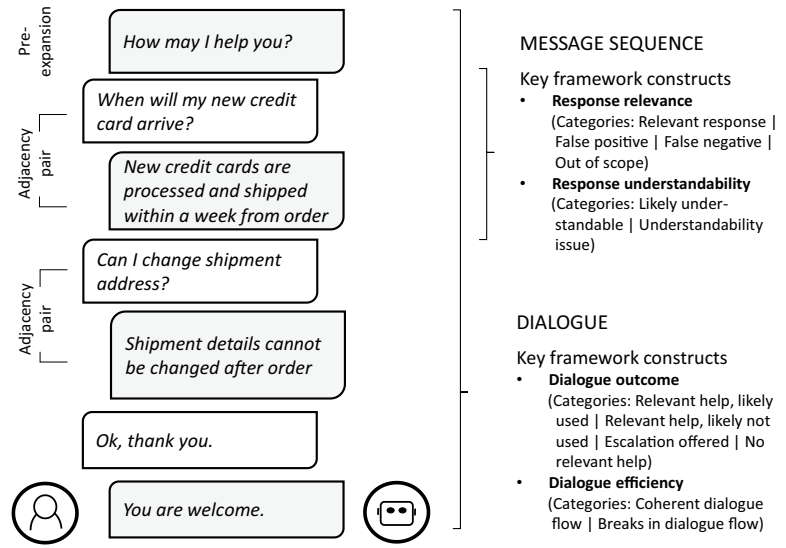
Pre-expansion

How may I help you?

When will my new credit card arrive?

Adjacency pair

New credit cards are processed and shipped within a week from order

Can I change shipment address?

Adjacency pair

Shipment details cannot be changed after order

Ok, thank you.

You are welcome.

MESSAGE SEQUENCE

Key framework constructs
• **Response relevance** (Categories: Relevant response | False positive | False negative | Out of scope)
• **Response understandability** (Categories: Likely understandable | Understandability issue)

DIALOGUE

Key framework constructs
• **Dialogue outcome** (Categories: Relevant help, likely used | Relevant help, likely not used | Escalation offered | No relevant help)
• **Dialogue efficiency** (Categories: Coherent dialogue flow | Breaks in dialogue flow)